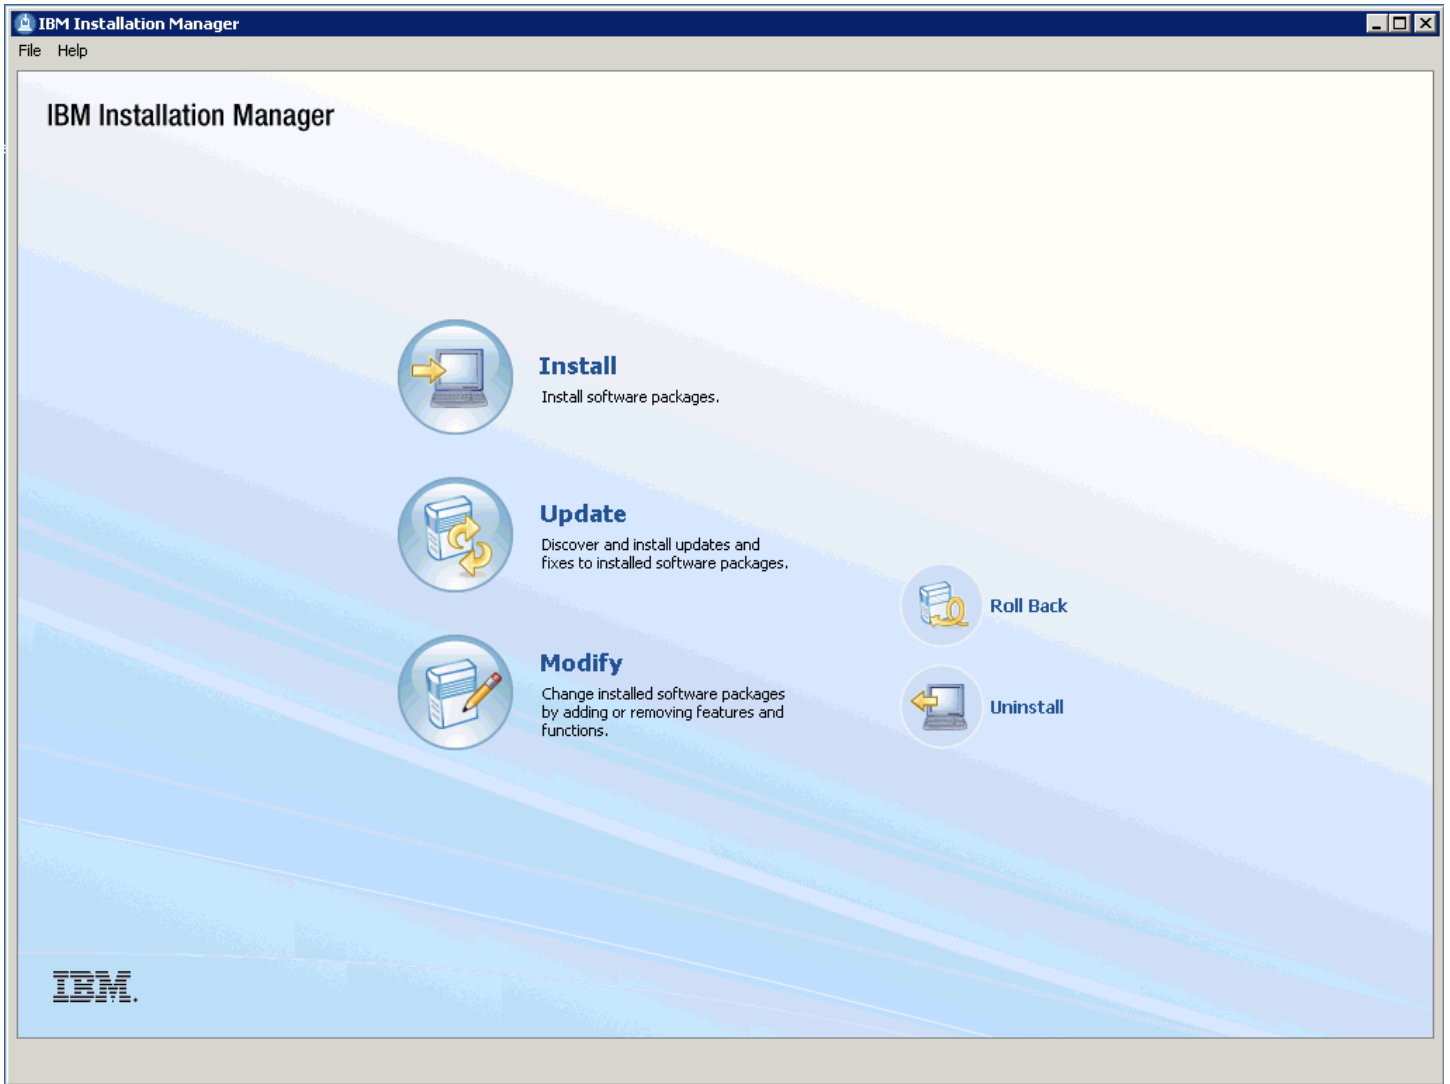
IBM Installation Manager

File Help

IBM Installation Manager

Install
Install software packages.

Update
Discover and install updates and fixes to installed software packages.

Roll Back

Modify
Change installed software packages by adding or removing features and functions.

Uninstall

IBM.